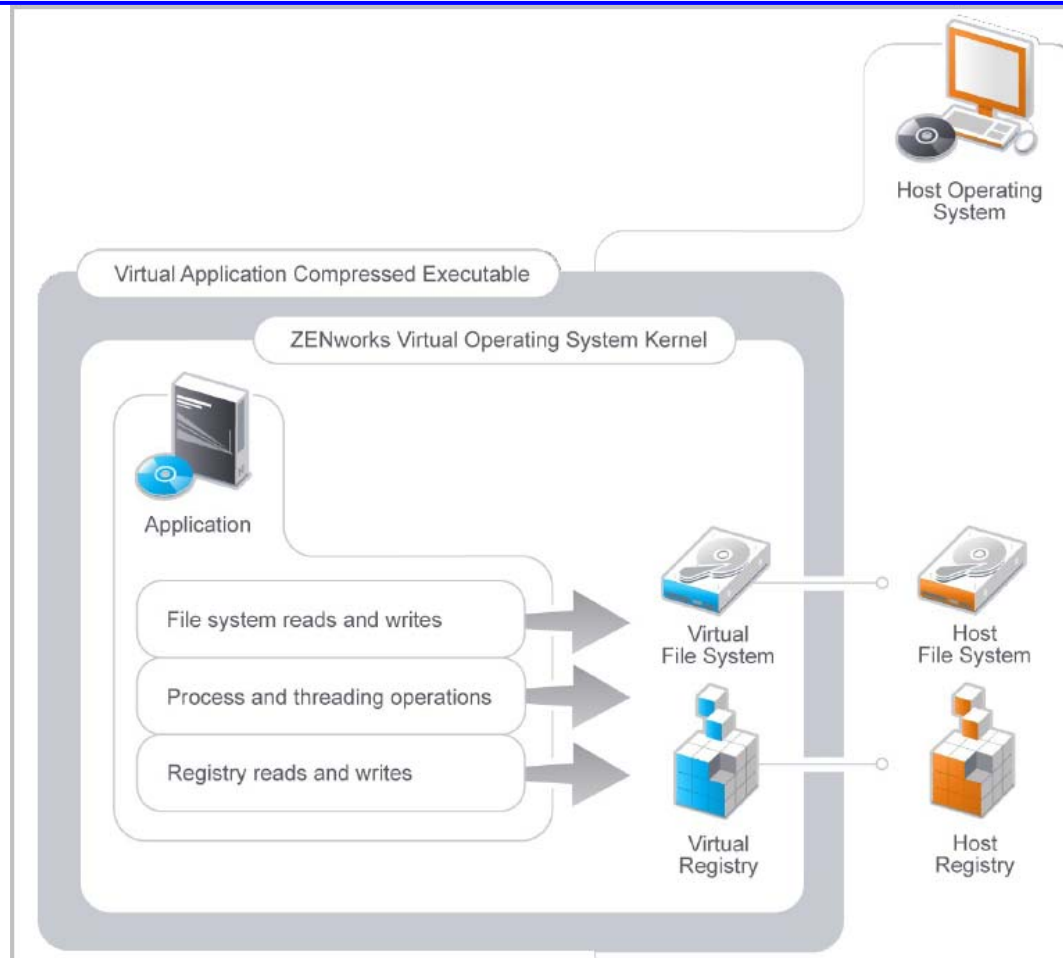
Host Operating System

Virtual Application Compressed Executable

ZENworks Virtual Operating System Kernel

Application

File system reads and writes

Process and threading operations

Registry reads and writes

Virtual File System

Host File System

Virtual Registry

Host Registry